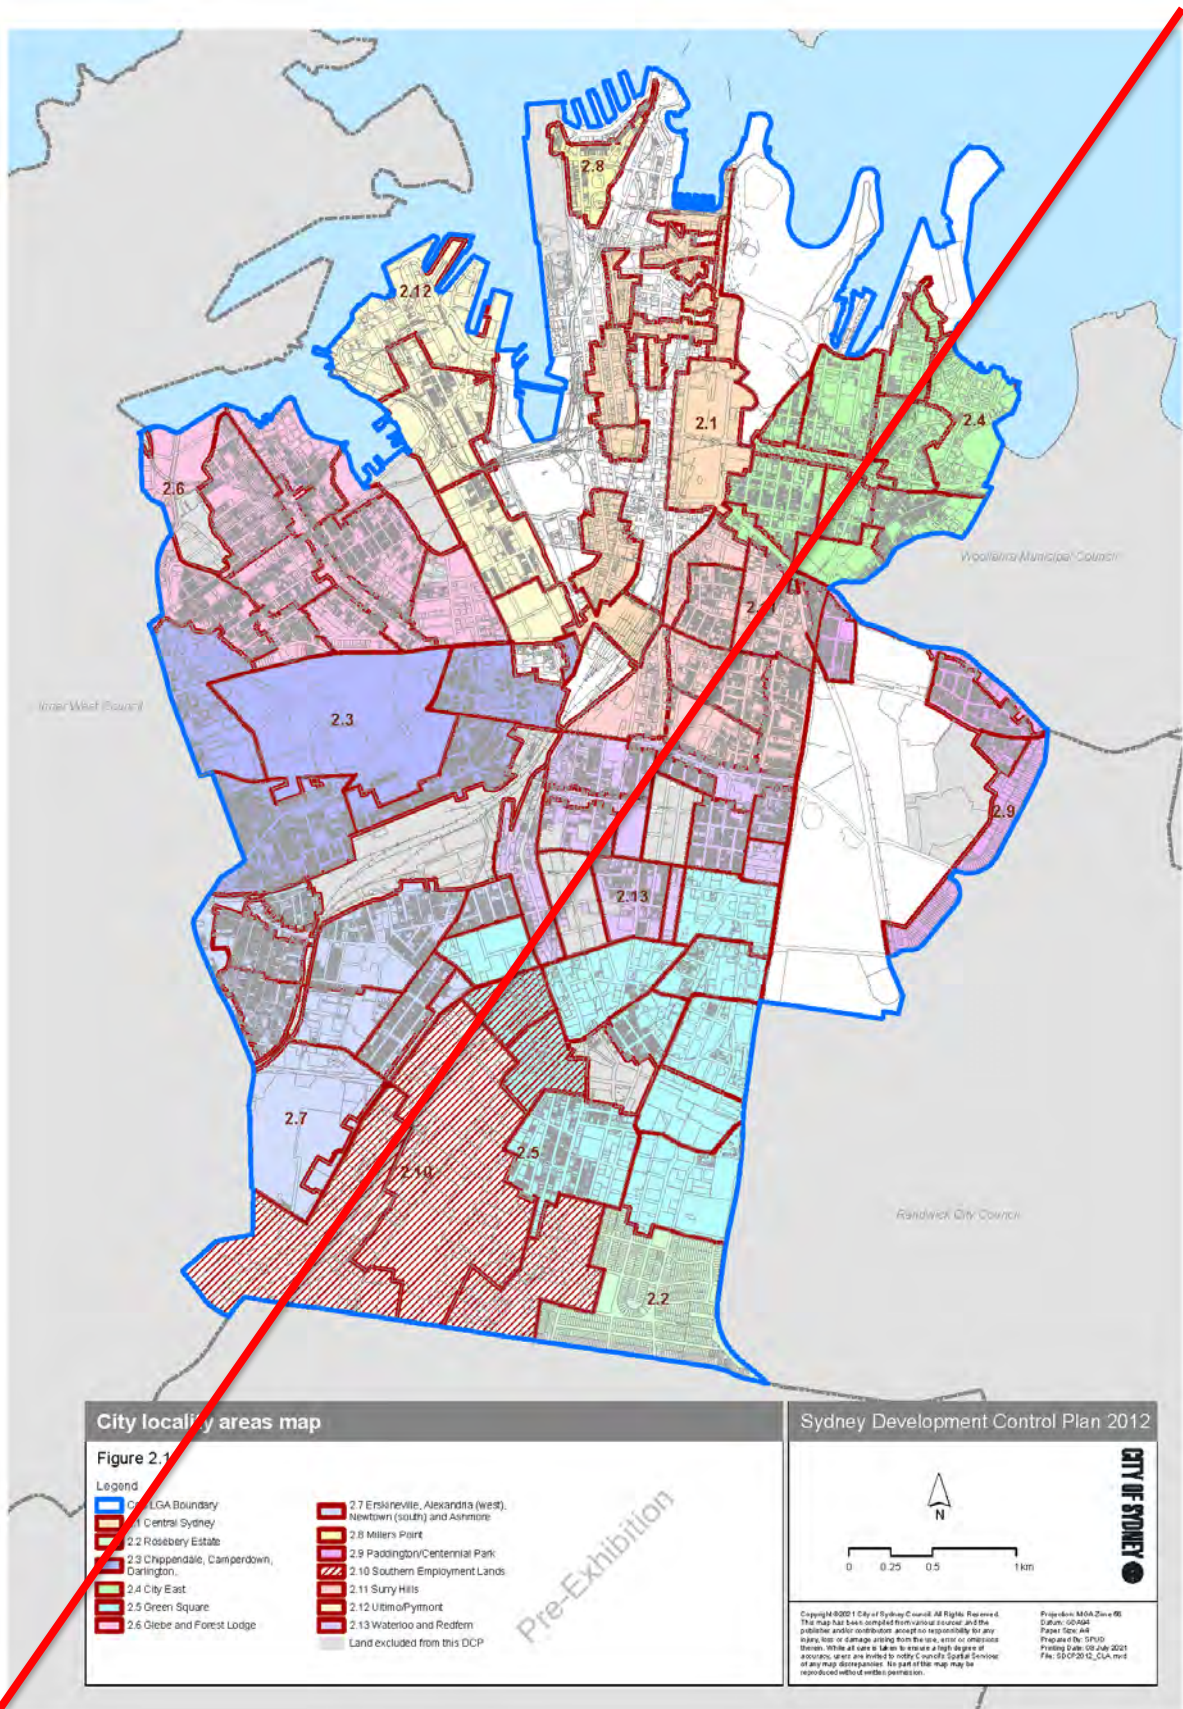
2.8

2.12

2.1

2.4

2.6

Woollahra Municipal Council

2.11

Inner West Council

2.3

2.9

2.13

2.7

2.10

2.5

Randwick City Council

2.2

City locali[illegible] areas map

Figure 2.1

Legend

C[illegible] LGA Boundary
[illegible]1 Central Sydney
2.2 Rosebery Estate
2.3 Chippendale, Camperdown, Darlington
2.4 City East
2.5 Green Square
2.6 Glebe and Forest Lodge
2.7 Erskineville, Alexandria (west), Newtown (south) and Ashmore
2.8 Millers Point
2.9 Paddington/Centennial Park
2.10 Southern Employment Lands
2.11 Surry Hills
2.12 Ultimo/Pyrmont
2.13 Waterloo and Redfern
Land excluded from this DCP

Pre-Exhibition

Sydney Development Control Plan 2012

N

0 0.25 0.5 1 km

CITY OF SYDNEY

Copyright ©2021 City of Sydney Council. All Rights Reserved. This map has been compiled from various sources and the publisher and/or contributors accept no responsibility for any injury, loss or damage arising from the use, error or omission therein. While all care is taken to ensure a high degree of accuracy, users are invited to notify Council's Spatial Services of any map discrepancies. No part of this map may be reproduced without written permission.

Projection: MGA Zone 56
Datum: GDA94
Paper Size: A4
Prepared By: SPUD
Printing Date: 08 July 2021
File: SDCP2012_CLA.mxd